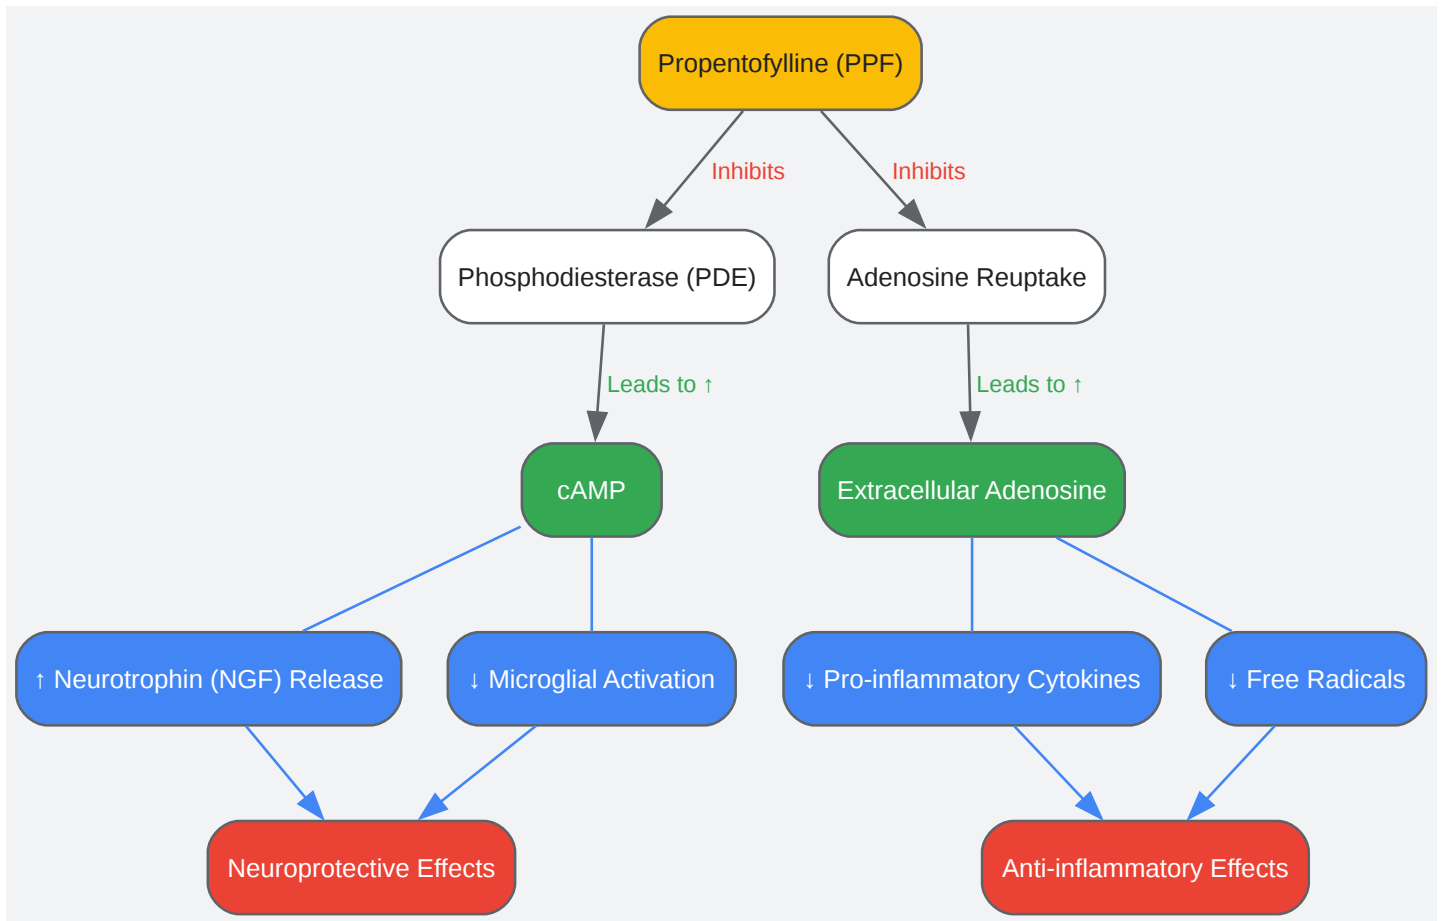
Propentofylline (PPF)

Inhibits

Inhibits

Phosphodiesterase (PDE)

Adenosine Reuptake

Leads to ↑

Leads to ↑

cAMP

Extracellular Adenosine

↑ Neurotrophin (NGF) Release

↓ Microglial Activation

↓ Pro-inflammatory Cytokines

↓ Free Radicals

Neuroprotective Effects

Anti-inflammatory Effects